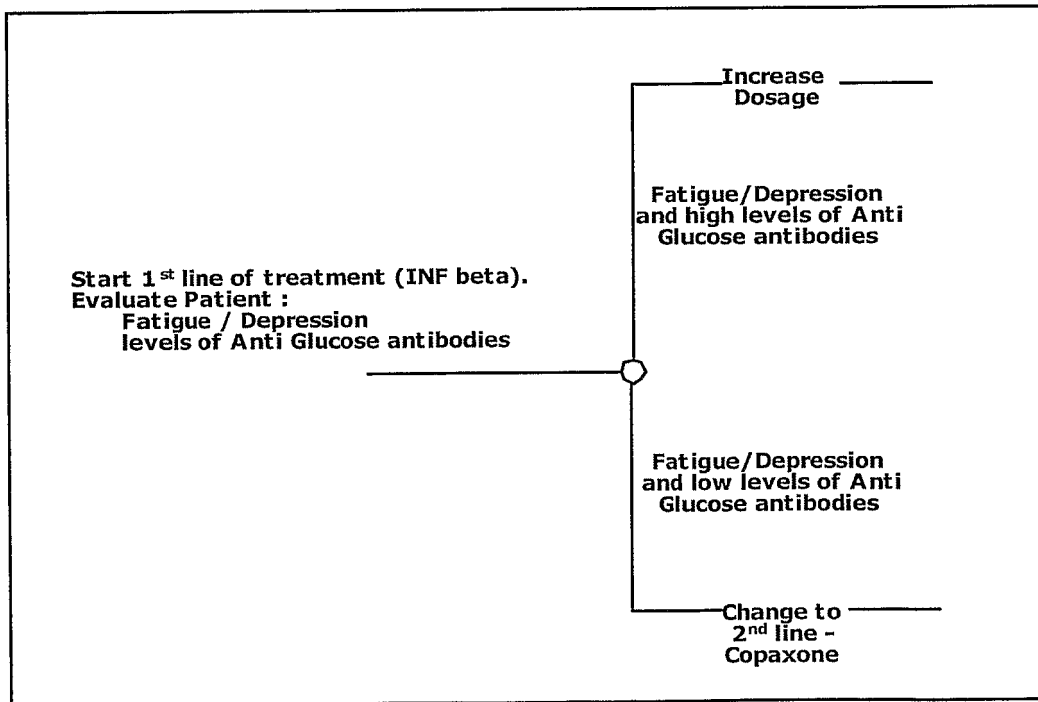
Start 1$^{st}$ line of treatment (INF beta).
Evaluate Patient :
Fatigue / Depression
levels of Anti Glucose antibodies

Increase Dosage

Fatigue/Depression and high levels of Anti Glucose antibodies

Fatigue/Depression and low levels of Anti Glucose antibodies

Change to 2$^{nd}$ line - Copaxone